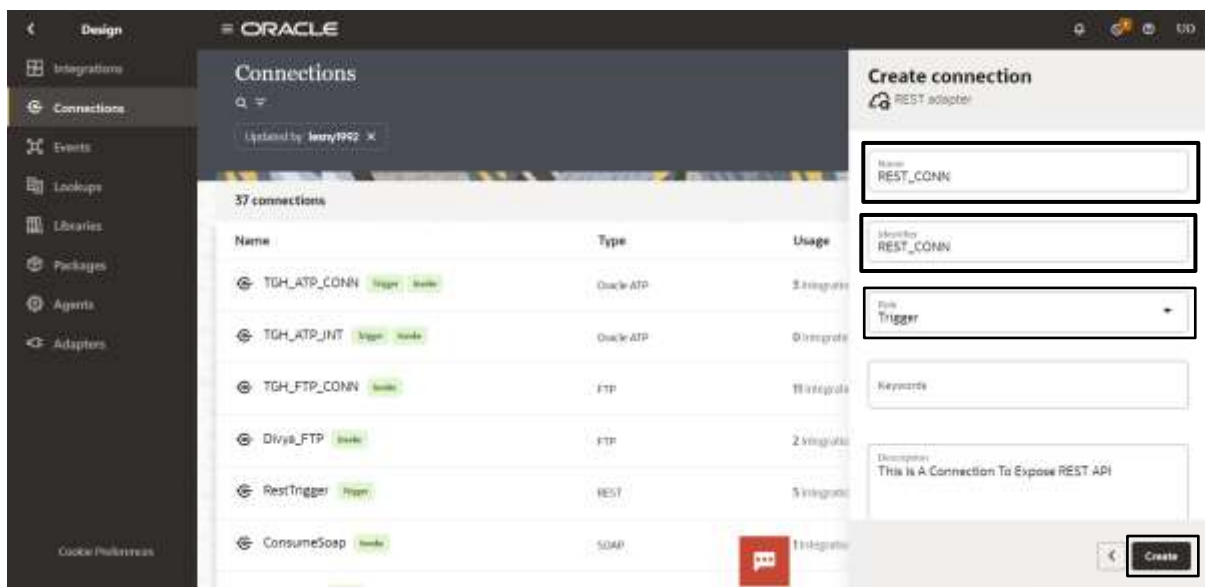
Design

Integrations

Connections

Events

Lookups

Libraries

Packages

Agents

Adapters

Cookie Preferences

ORACLE

UO

Connections

Updated by leeny1992 ×

37 connections

| Name | Type | Usage |
|---|---|---|
| TGH_ATP_CONN Trigger Invoke | Oracle ATP | 3 integrati |
| TGH_ATP_INT Trigger Invoke | Oracle ATP | 0 integrati |
| TGH_FTP_CONN Invoke | FTP | 11 integrati |
| Divya_FTP Invoke | FTP | 2 integrati |
| RestTrigger Trigger | REST | 5 integrati |
| ConsumeSoap Invoke | SOAP | 1 integrati |

Create connection

REST adapter

Name
REST_CONN

Identifier
REST_CONN

Role
Trigger

Keywords

Description
This Is A Connection To Expose REST API

Create